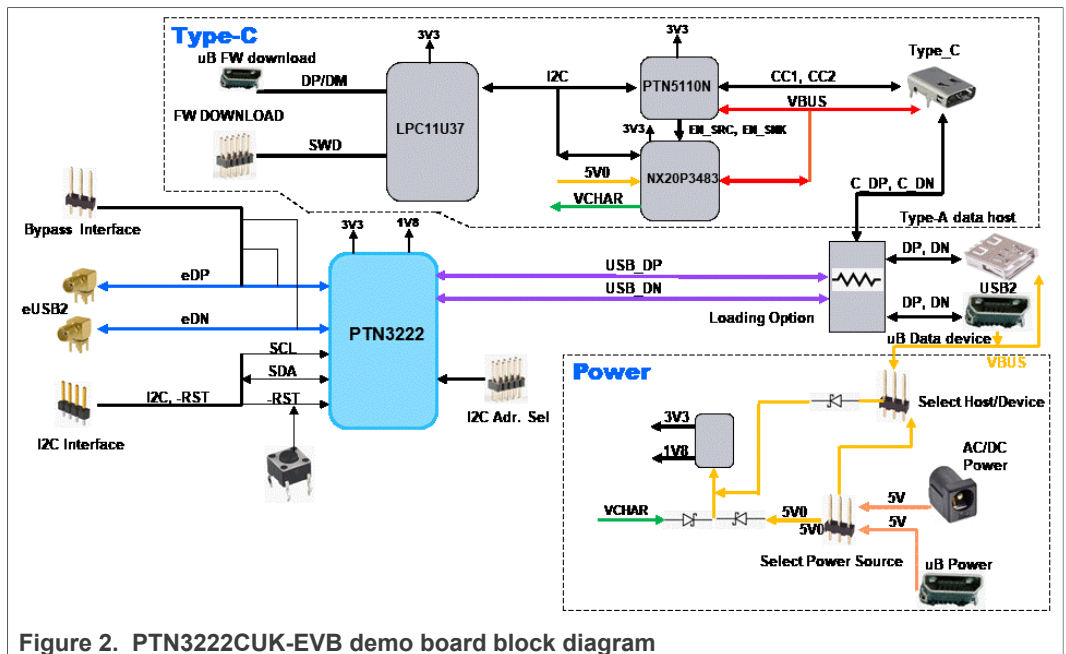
Type-C

uB FW download
DP/DM
FW DOWNLOAD
SWD
3V3
LPC11U37
I2C
3V3
PTN5110N
CC1, CC2
Type_C
VBUS
3V3
EN_SRC, EN_SNK
5V0
NX20P3483
VCHAR
C_DP, C_DN
Type-A data host

Bypass Interface
eDP
eUSB2
eDN
3V3
1V8
PTN3222
USB_DP
USB_DN
DP, DN
DP, DN
USB2
Loading Option
uB Data device
VBUS

SCL
SDA
I2C, -RST
-RST
I2C Interface
I2C Adr. Sel

Power

3V3
1V8
Select Host/Device
AC/DC Power
VCHAR
5V0
5V0
5V
5V
Select Power Source
uB Power

Figure 2. PTN3222CUK-EVB demo board block diagram